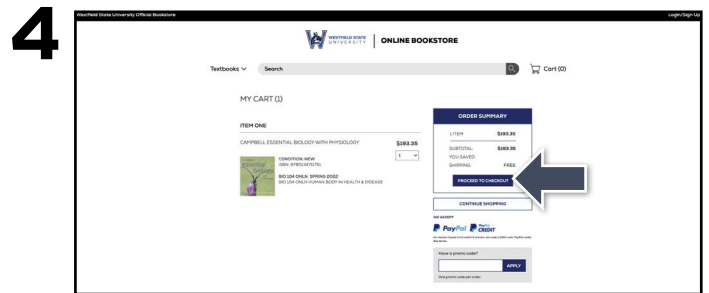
4

Westfield State University Official Bookstore

Login/Sign Up

WESTFIELD STATE UNIVERSITY | ONLINE BOOKSTORE

Textbooks

Search

Cart (0)

MY CART (1)

ITEM ONE

CAMPBELL ESSENTIAL BIOLOGY WITH PHYSIOLOGY

$183.35

1

CONDITION: NEW
ISBN: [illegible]

BIO 104 ONLN: SPRING 2022
BIO 104 ONLN HUMAN BODY IN HEALTH & DISEASE

ORDER SUMMARY

1 ITEM $183.35

SUBTOTAL: $183.35
YOU SAVED:
SHIPPING: FREE

PROCEED TO CHECKOUT

CONTINUE SHOPPING

WE ACCEPT

PayPal CREDIT

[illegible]

Have a promo code?

APPLY

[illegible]